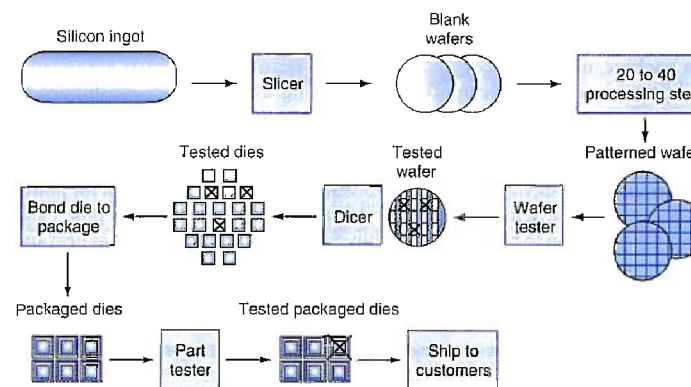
Silicon ingot

Slicer

Blank wafers

20 to 40 processing ste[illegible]

Patterned wafe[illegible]

Wafer tester

Tested wafer

Dicer

Tested dies

Bond die to package

Packaged dies

Part tester

Tested packaged dies

Ship to customers